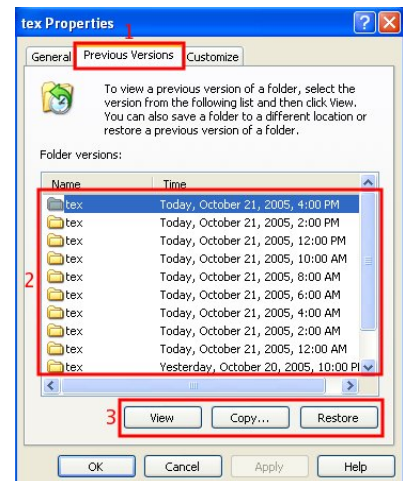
tex Properties

1

General | Previous Versions | Customize

To view a previous version of a folder, select the version from the following list and then click View. You can also save a folder to a different location or restore a previous version of a folder.

Folder versions:

| Name | Time |
|---|---|
| tex | Today, October 21, 2005, 4:00 PM |
| tex | Today, October 21, 2005, 2:00 PM |
| tex | Today, October 21, 2005, 12:00 PM |
| tex | Today, October 21, 2005, 10:00 AM |
| tex | Today, October 21, 2005, 8:00 AM |
| tex | Today, October 21, 2005, 6:00 AM |
| tex | Today, October 21, 2005, 4:00 AM |
| tex | Today, October 21, 2005, 2:00 AM |
| tex | Today, October 21, 2005, 12:00 AM |
| tex | Yesterday, October 20, 2005, 10:00 P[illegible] |

2

3

View | Copy... | Restore

OK | Cancel | Apply | Help